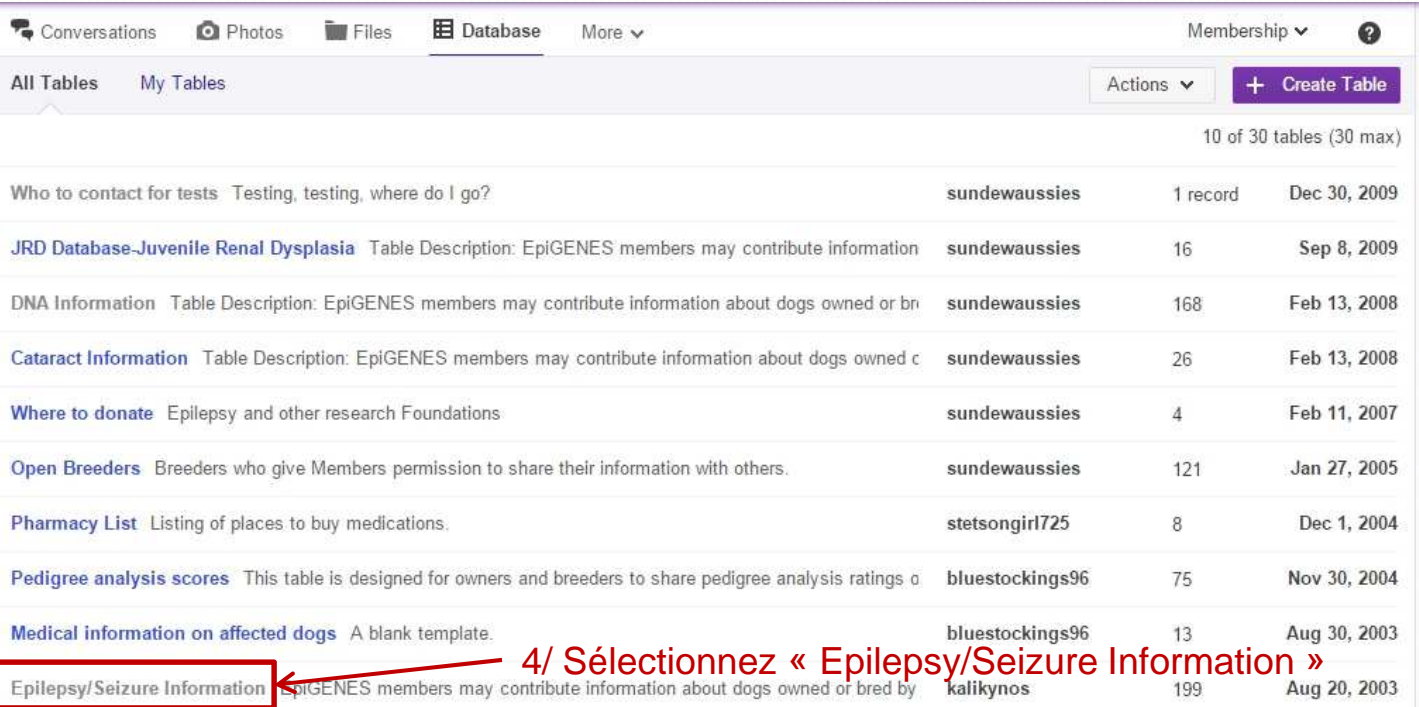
Conversations Photos Files Database More

Membership ?

All Tables My Tables

Actions Create Table

10 of 30 tables (30 max)

| | | | |
|---|---|---|---|
| Who to contact for tests Testing, testing, where do I go? | sundewaussies | 1 record | Dec 30, 2009 |
| JRD Database-Juvenile Renal Dysplasia Table Description: EpiGENES members may contribute information | sundewaussies | 16 | Sep 8, 2009 |
| DNA Information Table Description: EpiGENES members may contribute information about dogs owned or br | sundewaussies | 168 | Feb 13, 2008 |
| Cataract Information Table Description: EpiGENES members may contribute information about dogs owned c | sundewaussies | 26 | Feb 13, 2008 |
| Where to donate Epilepsy and other research Foundations | sundewaussies | 4 | Feb 11, 2007 |
| Open Breeders Breeders who give Members permission to share their information with others. | sundewaussies | 121 | Jan 27, 2005 |
| Pharmacy List Listing of places to buy medications. | stetsongirl725 | 8 | Dec 1, 2004 |
| Pedigree analysis scores This table is designed for owners and breeders to share pedigree analysis ratings o | bluestockings96 | 75 | Nov 30, 2004 |
| Medical information on affected dogs A blank template. | bluestockings96 | 13 | Aug 30, 2003 |
| Epilepsy/Seizure Information EpiGENES members may contribute information about dogs owned or bred by | kalikynos | 199 | Aug 20, 2003 |

4/ Sélectionnez « Epilepsy/Seizure Information »